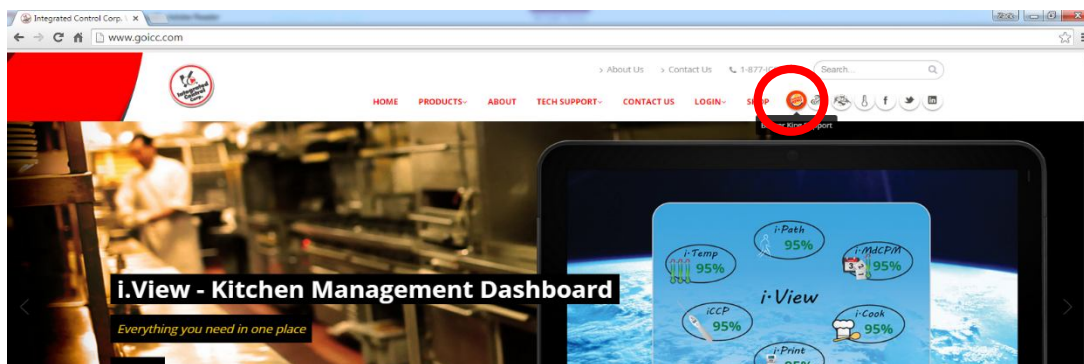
Integrated Control Corp.

www.goicc.com

Integrated Control Corp.

› About Us › Contact Us 1-877-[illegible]

Search...

HOME PRODUCTS ABOUT TECH SUPPORT CONTACT US LOGIN SHOP

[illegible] King Support

i.View - Kitchen Management Dashboard

Everything you need in one place

i-Path 95%

i-Temp 95%

i-MdCPM 95%

i-View

iCCP 95%

i-Cook 95%

i-Print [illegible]